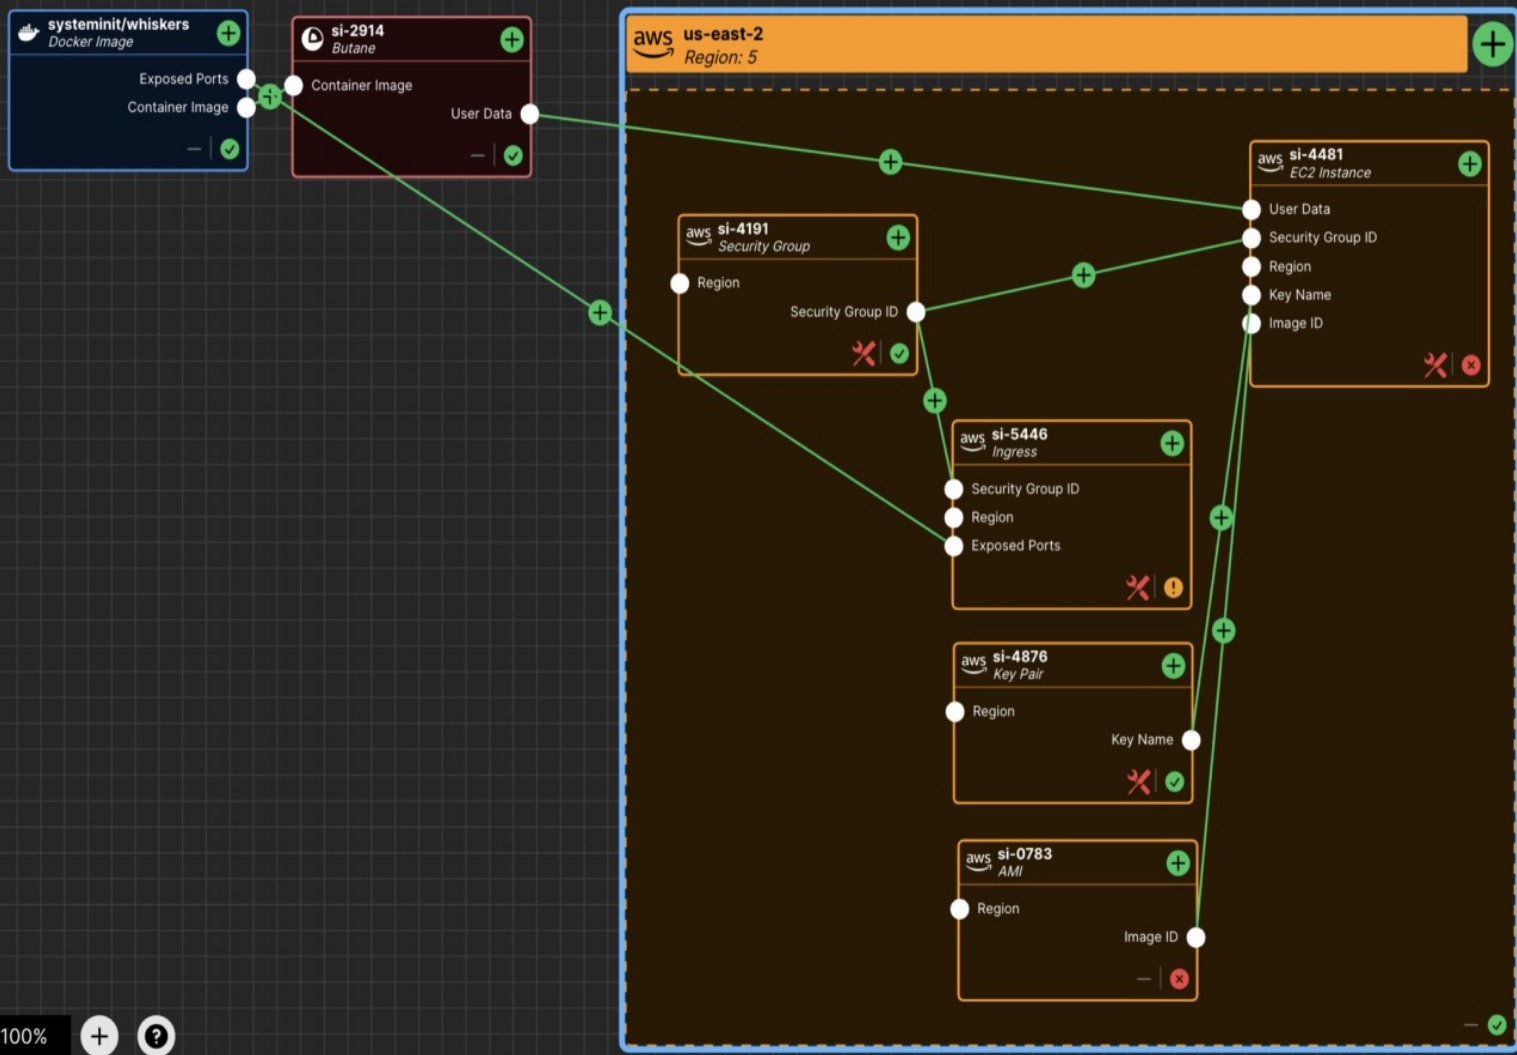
systeminit/whiskers
Docker Image

Exposed Ports
Container Image

si-2914
Butane

Container Image
User Data

aws us-east-2
Region: 5

aws si-4481
EC2 Instance

User Data
Security Group ID
Region
Key Name
Image ID

aws si-4191
Security Group

Region
Security Group ID

aws si-5446
Ingress

Security Group ID
Region
Exposed Ports

aws si-4876
Key Pair

Region
Key Name

aws si-0783
AMI

Region
Image ID

100%